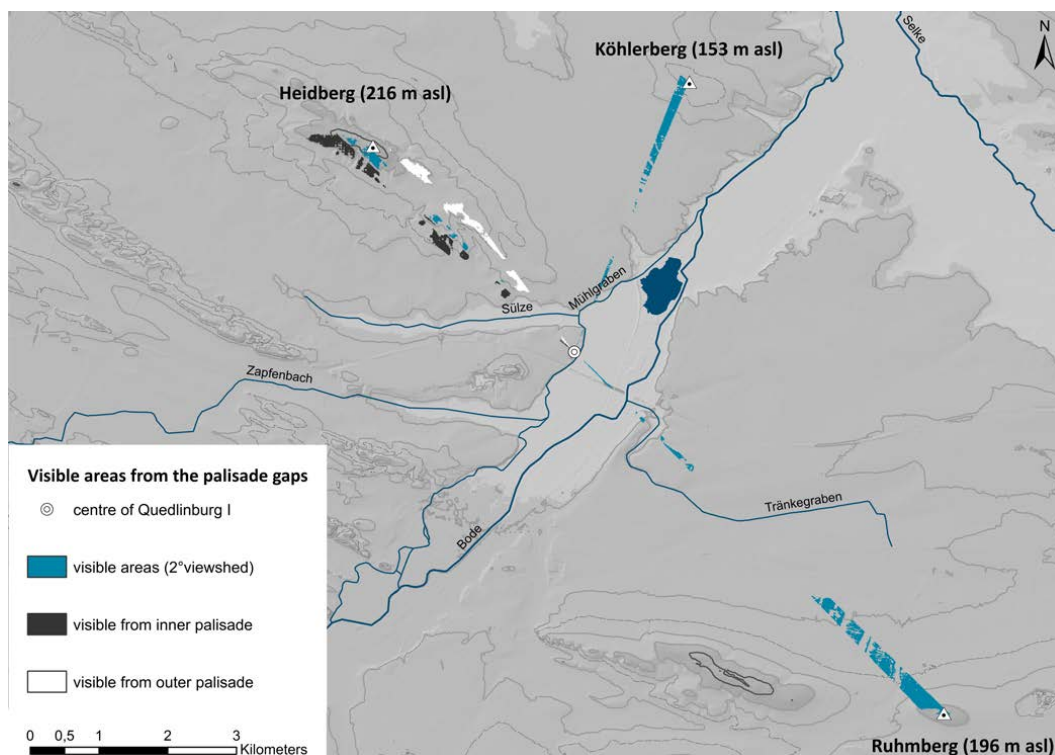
Köhlerberg (153 m asl)

Heidberg (216 m asl)

Selke

N

Mühlgraben

Sülze

Zapfenbach

Tränkegraben

Bode

Visible areas from the palisade gaps

centre of Quedlinburg I

visible areas (2°viewshed)

visible from inner palisade

visible from outer palisade

0 0,5 1 2 3 Kilometers

Ruhmberg (196 m asl)